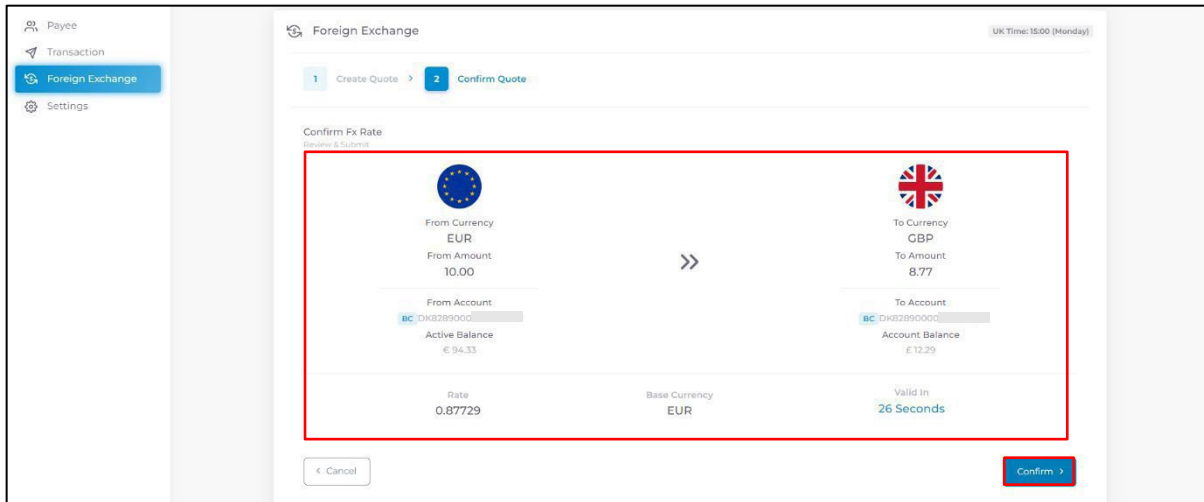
Payee
Transaction
Foreign Exchange
Settings

Foreign Exchange

UK Time: 15:00 (Monday)

1 Create Quote > 2 Confirm Quote

Confirm Fx Rate
Review & Submit

From Currency
EUR
From Amount
10.00

»

To Currency
GBP
To Amount
8.77

From Account
BC DK8289000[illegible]
Active Balance
€ 94.33

To Account
BC DK8289000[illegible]
Account Balance
£ 12.29

Rate
0.87729

Base Currency
EUR

Valid In
26 Seconds

< Cancel

Confirm >